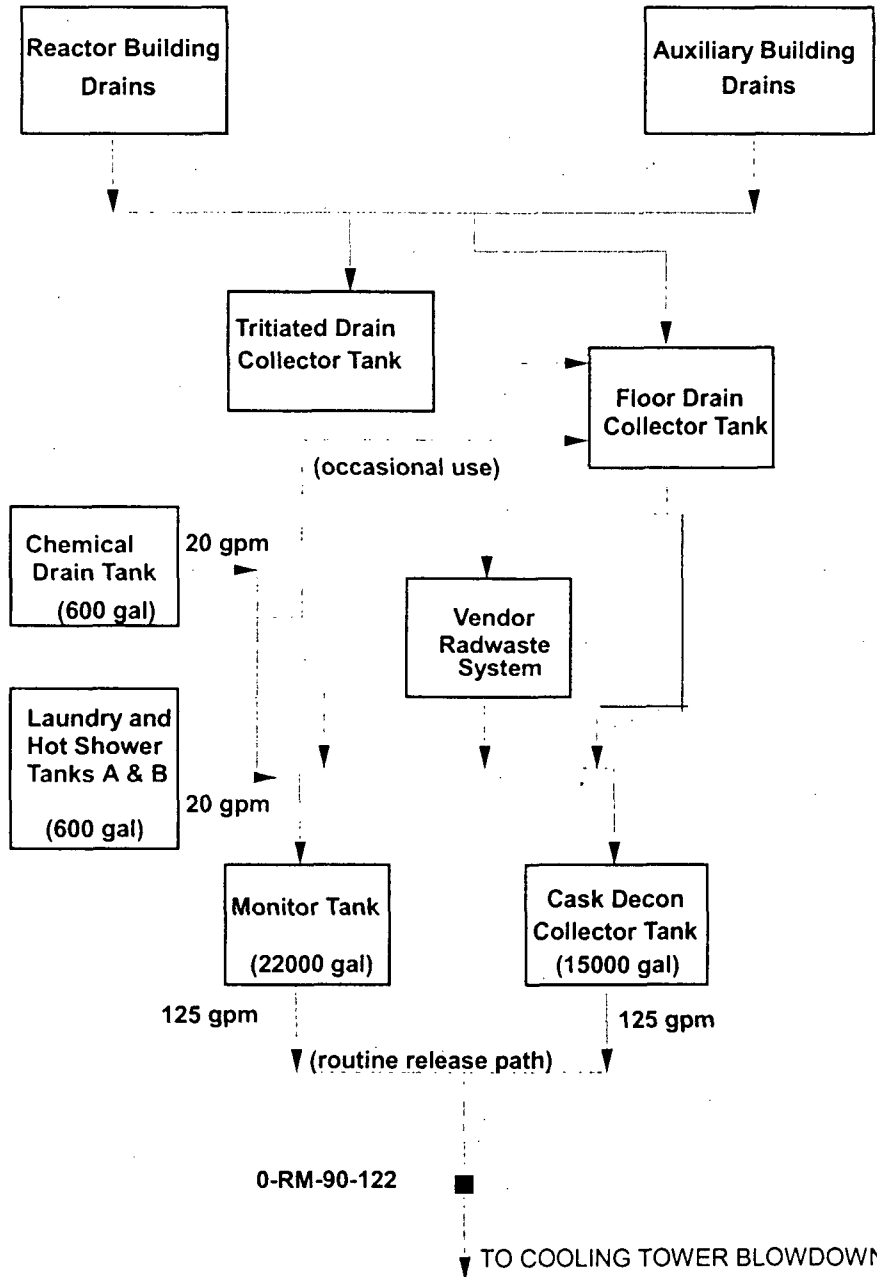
Reactor Building Drains

Auxiliary Building Drains

Tritiated Drain Collector Tank

Floor Drain Collector Tank

(occasional use)

Chemical Drain Tank (600 gal)

20 gpm

Vendor Radwaste System

Laundry and Hot Shower Tanks A & B (600 gal)

20 gpm

Monitor Tank (22000 gal)

Cask Decon Collector Tank (15000 gal)

125 gpm

125 gpm

(routine release path)

0-RM-90-122

TO COOLING TOWER BLOWDOWN